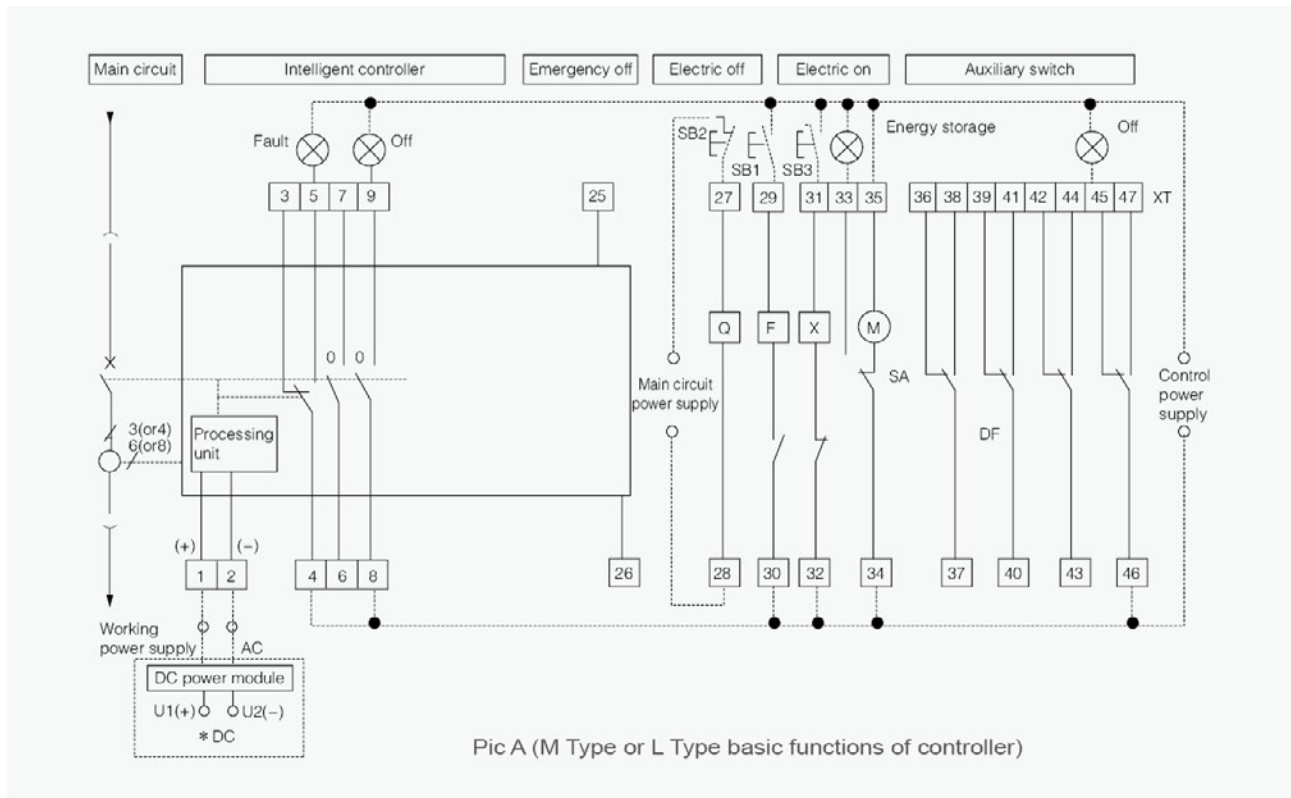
Main circuit

Intelligent controller

Emergency off

Electric off

Electric on

Auxiliary switch

Fault

Off

SB2

SB1

SB3

Energy storage

Off

| 3 | 5 | 7 | 9 |
|---|---|---|---|

25

| 27 | 29 | 31 | 33 | 35 |
|---|---|---|---|---|

| 36 | 38 | 39 | 41 | 42 | 44 | 45 | 47 |
|---|---|---|---|---|---|---|---|

XT

Q

F

X

M

0 0

Main circuit power supply

SA

Control power supply

X

3(or4) 6(or8)

Processing unit

DF

(+) (−)

| 1 | 2 |
|---|---|

| 4 | 6 | 8 |
|---|---|---|

26

28

30

32

34

37

40

43

46

Working power supply

AC

DC power module

U1(+)

U2(−)

∗DC

Pic A (M Type or L Type basic functions of controller)